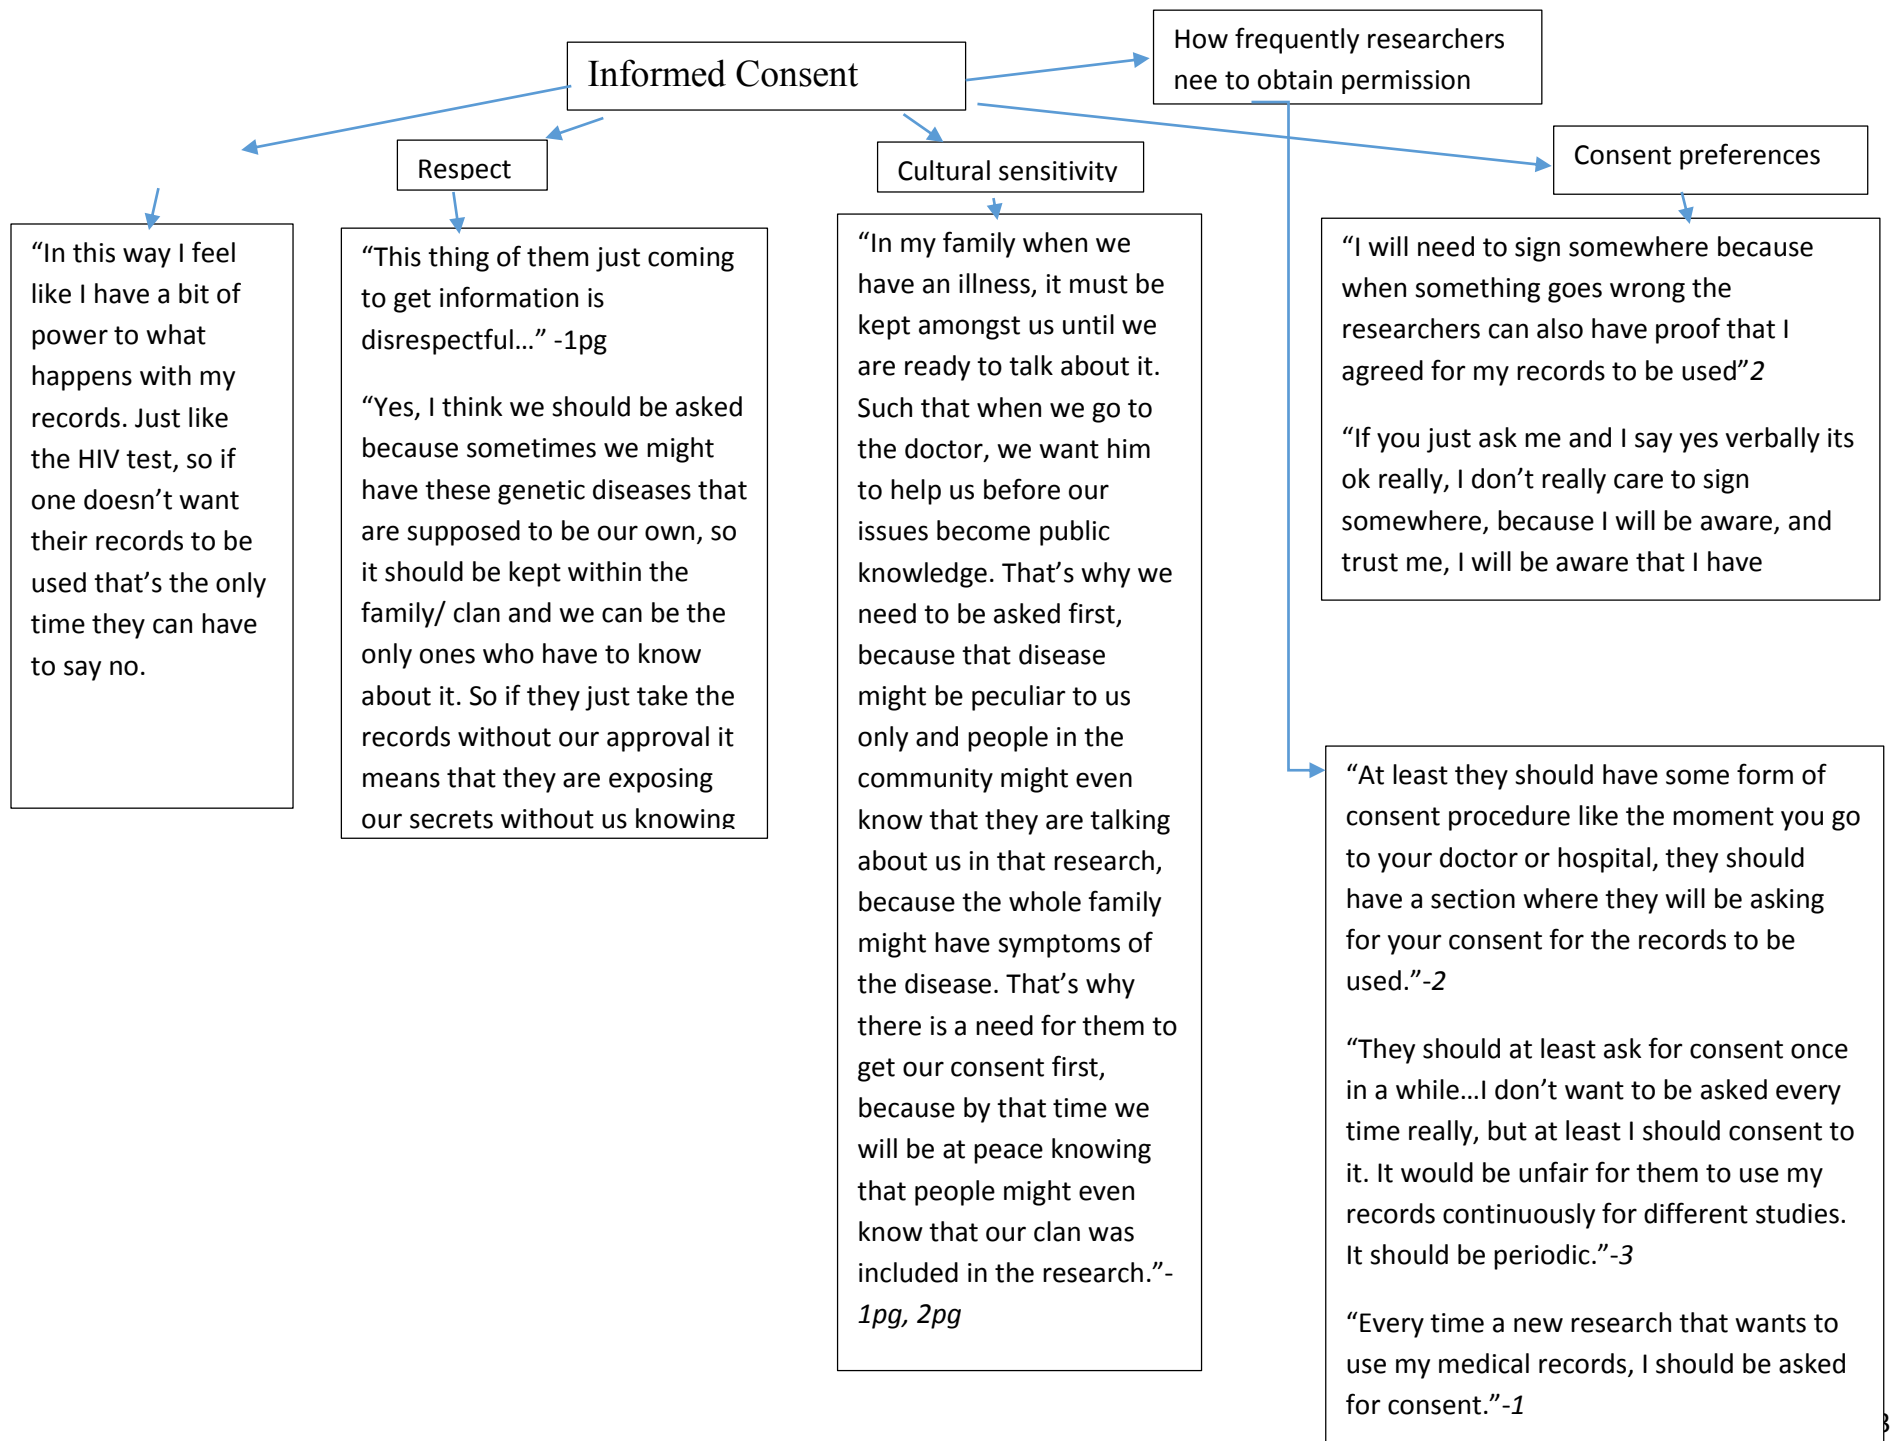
Informed Consent

How frequently researchers nee to obtain permission

Respect

Cultural sensitivity

Consent preferences

“In this way I feel like I have a bit of power to what happens with my records. Just like the HIV test, so if one doesn’t want their records to be used that’s the only time they can have to say no.

“This thing of them just coming to get information is disrespectful…” -1pg

“Yes, I think we should be asked because sometimes we might have these genetic diseases that are supposed to be our own, so it should be kept within the family/ clan and we can be the only ones who have to know about it. So if they just take the records without our approval it means that they are exposing our secrets without us knowing

“In my family when we have an illness, it must be kept amongst us until we are ready to talk about it. Such that when we go to the doctor, we want him to help us before our issues become public knowledge. That’s why we need to be asked first, because that disease might be peculiar to us only and people in the community might even know that they are talking about us in that research, because the whole family might have symptoms of the disease. That’s why there is a need for them to get our consent first, because by that time we will be at peace knowing that people might even know that our clan was included in the research.”-*1pg, 2pg*

“I will need to sign somewhere because when something goes wrong the researchers can also have proof that I agreed for my records to be used”*2*

“If you just ask me and I say yes verbally its ok really, I don’t really care to sign somewhere, because I will be aware, and trust me, I will be aware that I have

“At least they should have some form of consent procedure like the moment you go to your doctor or hospital, they should have a section where they will be asking for your consent for the records to be used.”-*2*

“They should at least ask for consent once in a while…I don’t want to be asked every time really, but at least I should consent to it. It would be unfair for them to use my records continuously for different studies. It should be periodic.”-*3*

“Every time a new research that wants to use my medical records, I should be asked for consent.”-*1*